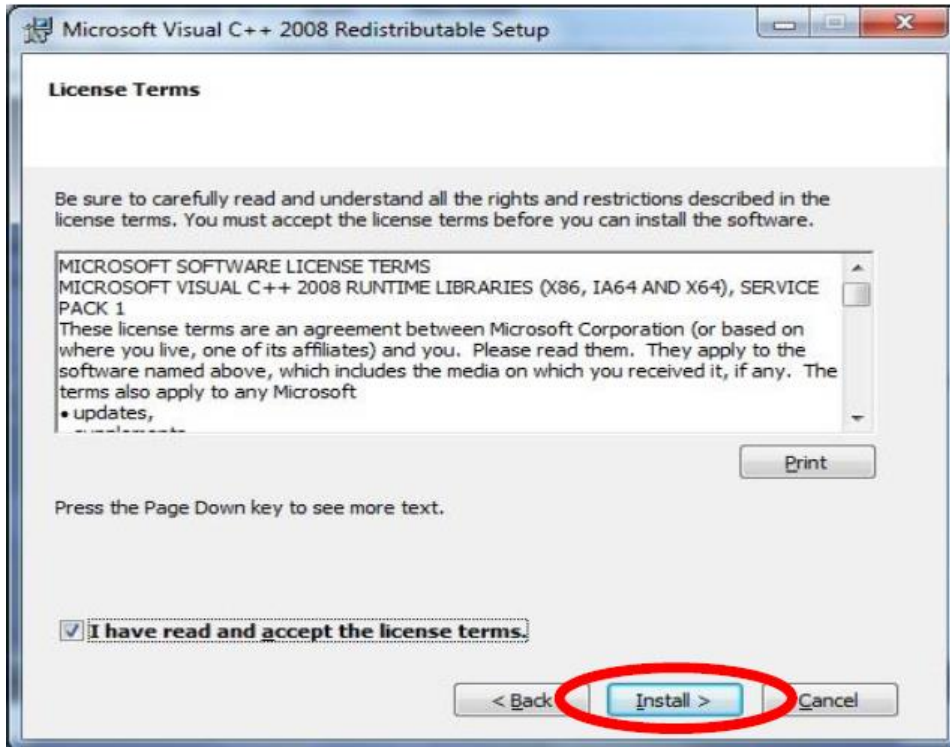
Microsoft Visual C++ 2008 Redistributable Setup

License Terms

Be sure to carefully read and understand all the rights and restrictions described in the license terms. You must accept the license terms before you can install the software.

MICROSOFT SOFTWARE LICENSE TERMS
MICROSOFT VISUAL C++ 2008 RUNTIME LIBRARIES (X86, IA64 AND X64), SERVICE PACK 1
These license terms are an agreement between Microsoft Corporation (or based on where you live, one of its affiliates) and you. Please read them. They apply to the software named above, which includes the media on which you received it, if any. The terms also apply to any Microsoft
• updates,
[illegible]

Print

Press the Page Down key to see more text.

I have read and accept the license terms.

< Back Install > Cancel